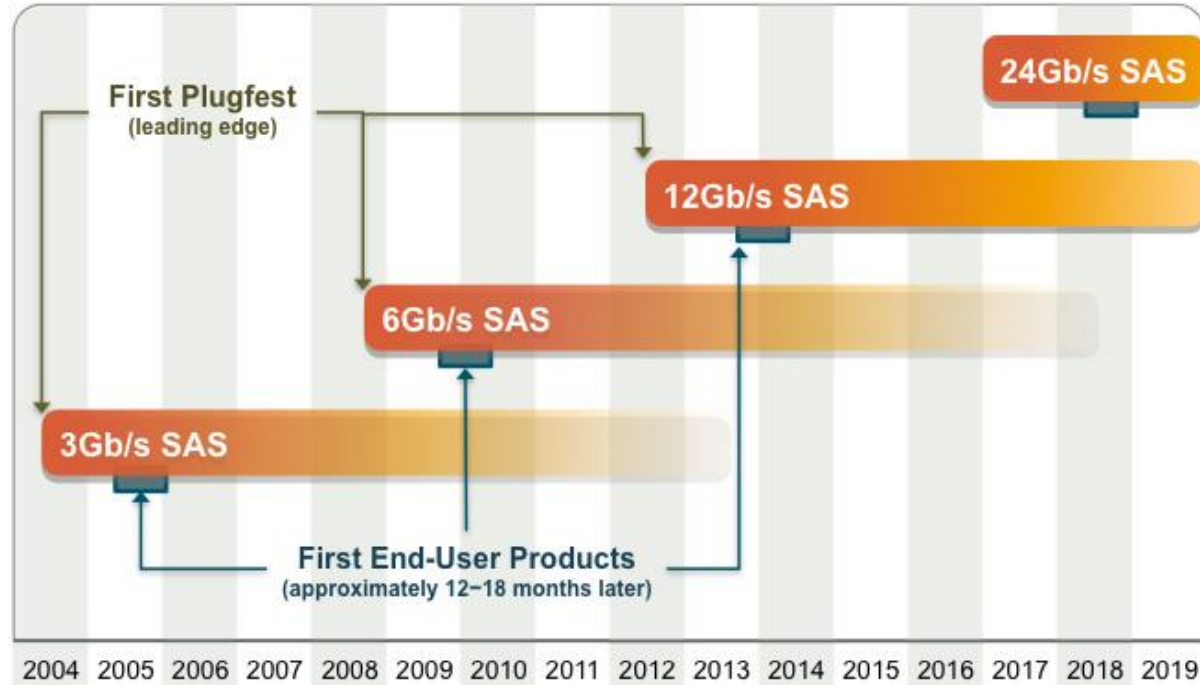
First Plugfest
(leading edge)

24Gb/s SAS

12Gb/s SAS

6Gb/s SAS

3Gb/s SAS

First End-User Products
(approximately 12–18 months later)

2004 2005 2006 2007 2008 2009 2010 2011 2012 2013 2014 2015 2016 2017 2018 2019